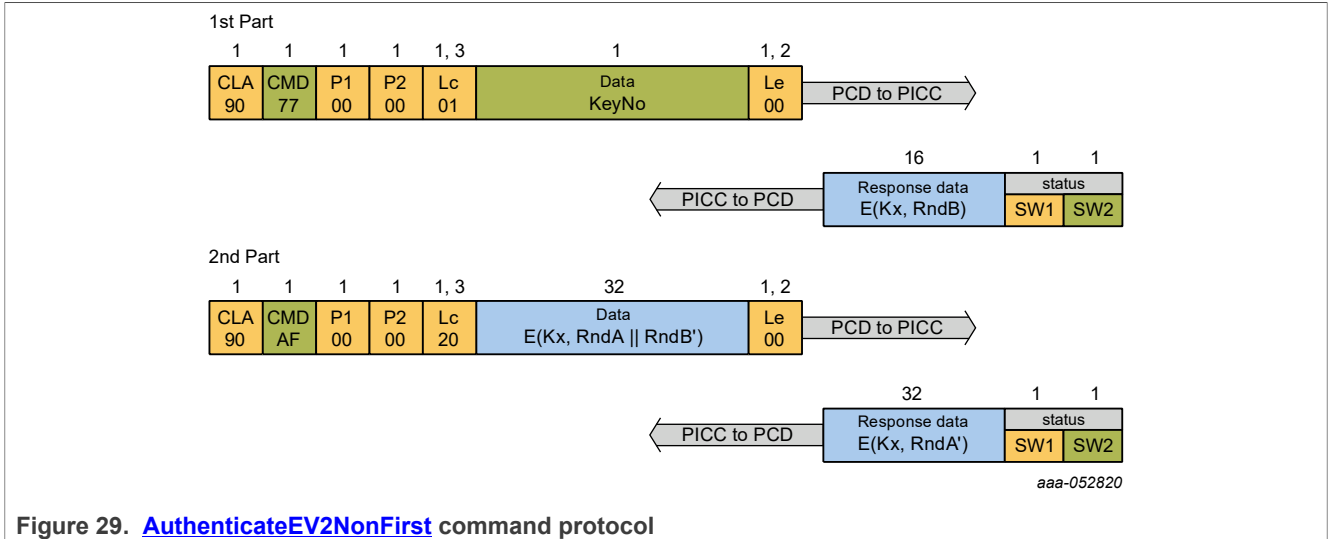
1st Part

| 1 | 1 | 1 | 1 | 1, 3 | 1 | 1, 2 |
|---|---|---|---|---|---|---|
| CLA 90 | CMD 77 | P1 00 | P2 00 | Lc 01 | Data KeyNo | Le 00 |

PCD to PICC

| 16 | 1 | 1 |
|---|---|---|
| Response data E(Kx, RndB) | status SW1 | status SW2 |

PICC to PCD

2nd Part

| 1 | 1 | 1 | 1 | 1, 3 | 32 | 1, 2 |
|---|---|---|---|---|---|---|
| CLA 90 | CMD AF | P1 00 | P2 00 | Lc 20 | Data E(Kx, RndA \|\| RndB') | Le 00 |

PCD to PICC

| 32 | 1 | 1 |
|---|---|---|
| Response data E(Kx, RndA') | status SW1 | status SW2 |

PICC to PCD

aaa-052820

Figure 29. AuthenticateEV2NonFirst command protocol